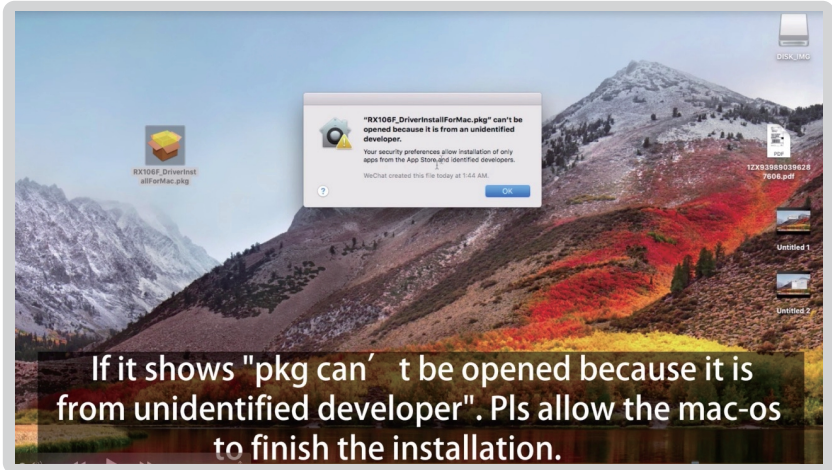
DISK_IMG

RX106F_DriverInstallForMac.pkg

"RX106F_DriverInstallForMac.pkg" can't be opened because it is from an unidentified developer.

Your security preferences allow installation of only apps from the App Store and identified developers.

WeChat created this file today at 1:44 AM.

?

OK

PDF

1ZX939890396287606.pdf

Untitled 1

Untitled 2

If it shows "pkg can´ t be opened because it is from unidentified developer". Pls allow the mac-os to finish the installation.